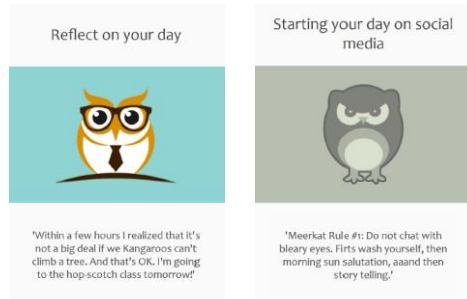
Reflect on your day

'Within a few hours I realized that it's not a big deal if we Kangaroos can't climb a tree. And that's OK. I'm going to the hop-scotch class tomorrow!'

Starting your day on social media

'Meerkat Rule #1: Do not chat with bleary eyes. Firts wash yourself, then morning sun salutation, aaand then story telling.'